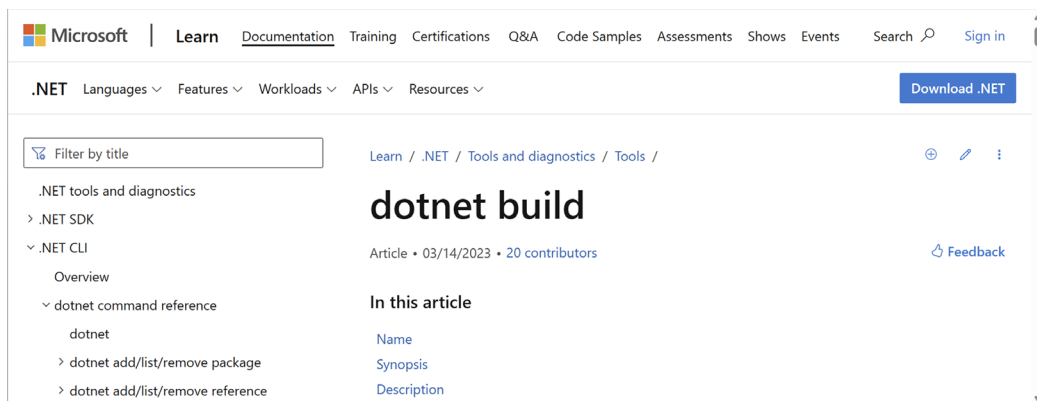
Microsoft | Learn Documentation Training Certifications Q&A Code Samples Assessments Shows Events Search Sign in

.NET Languages Features Workloads APIs Resources Download .NET

Filter by title

.NET tools and diagnostics

> .NET SDK

.NET CLI

Overview

dotnet command reference

dotnet

> dotnet add/list/remove package

> dotnet add/list/remove reference

Learn / .NET / Tools and diagnostics / Tools /

dotnet build

Article • 03/14/2023 • 20 contributors

Feedback

In this article

Name

Synopsis

Description